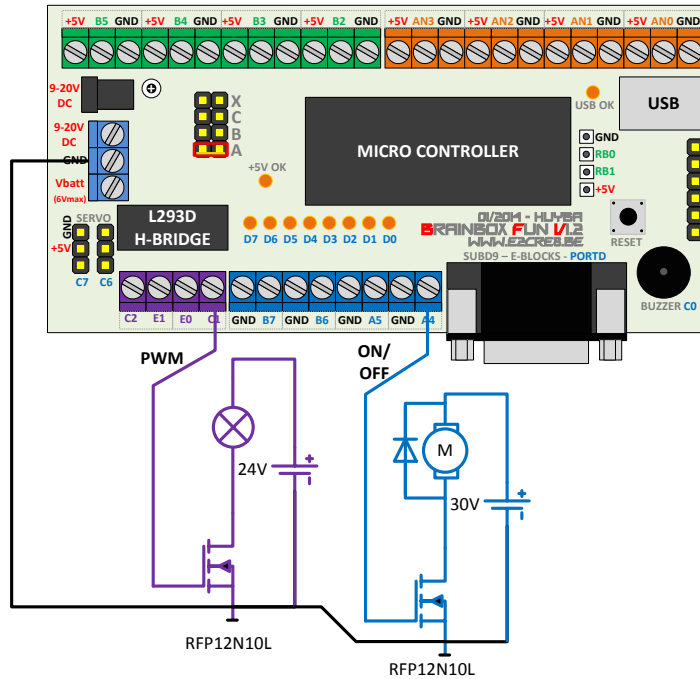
+5V B5 GND +5V B4 GND +5V B3 GND +5V B2 GND +5V AN3 GND +5V AN2 GND +5V AN1 GND +5V AN0 GND

9-20V DC

X C B A

USB OK

USB

MICRO CONTROLLER

9-20V DC
GND
Vbatt
(6Vmax)

+5V OK

GND
RB0
RB1
+5V

SERVO
GND
+5V
C7 C6

L293D
H-BRIDGE

D7 D6 D5 D4 D3 D2 D1 D0

01/2014 - HUYBA
BRAINBOX FUN V1.2
WWW.E2CRE8.BE

RESET

SUBD9 – E-BLOCKS - PORTD

BUZZER C0

C2 E1 E0 C1

GND B7 GND B6 GND A5 GND A4

PWM

ON/
OFF

M

24V

30V

RFP12N10L

RFP12N10L